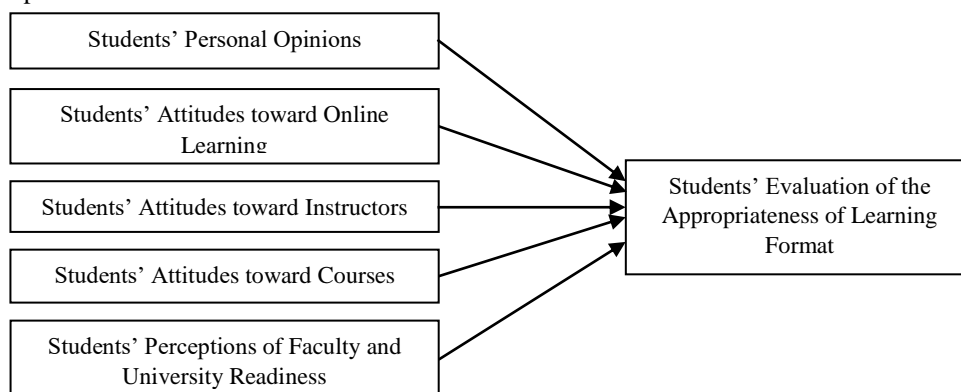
Students' Personal Opinions

Students' Attitudes toward Online Learning

Students' Attitudes toward Instructors

Students' Attitudes toward Courses

Students' Perceptions of Faculty and University Readiness

Students' Evaluation of the Appropriateness of Learning Format